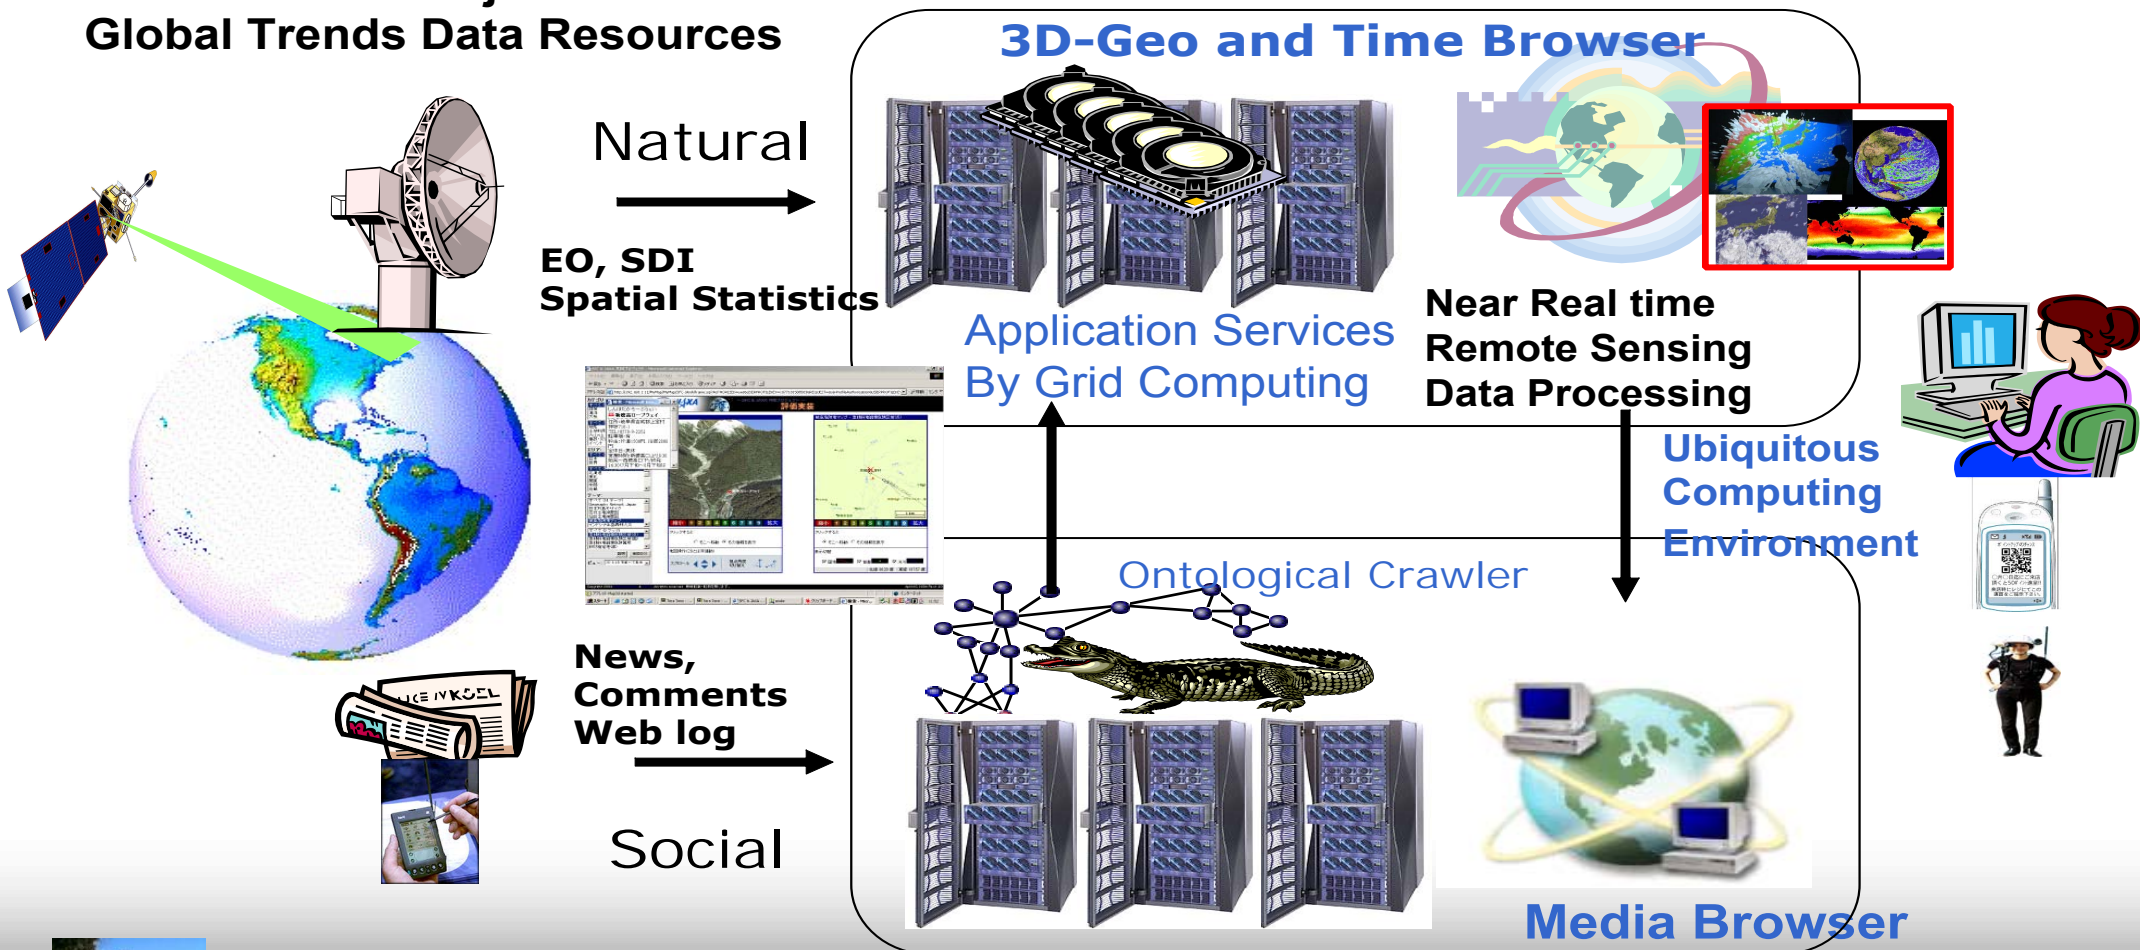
Global Trends Data Resources

Natural

EO, SDI
Spatial Statistics

3D-Geo and Time Browser

Application Services
By Grid Computing

Near Real time
Remote Sensing
Data Processing

Ubiquitous
Computing
Environment

Ontological Crawler

News,
Comments
Web log

Social

Media Browser